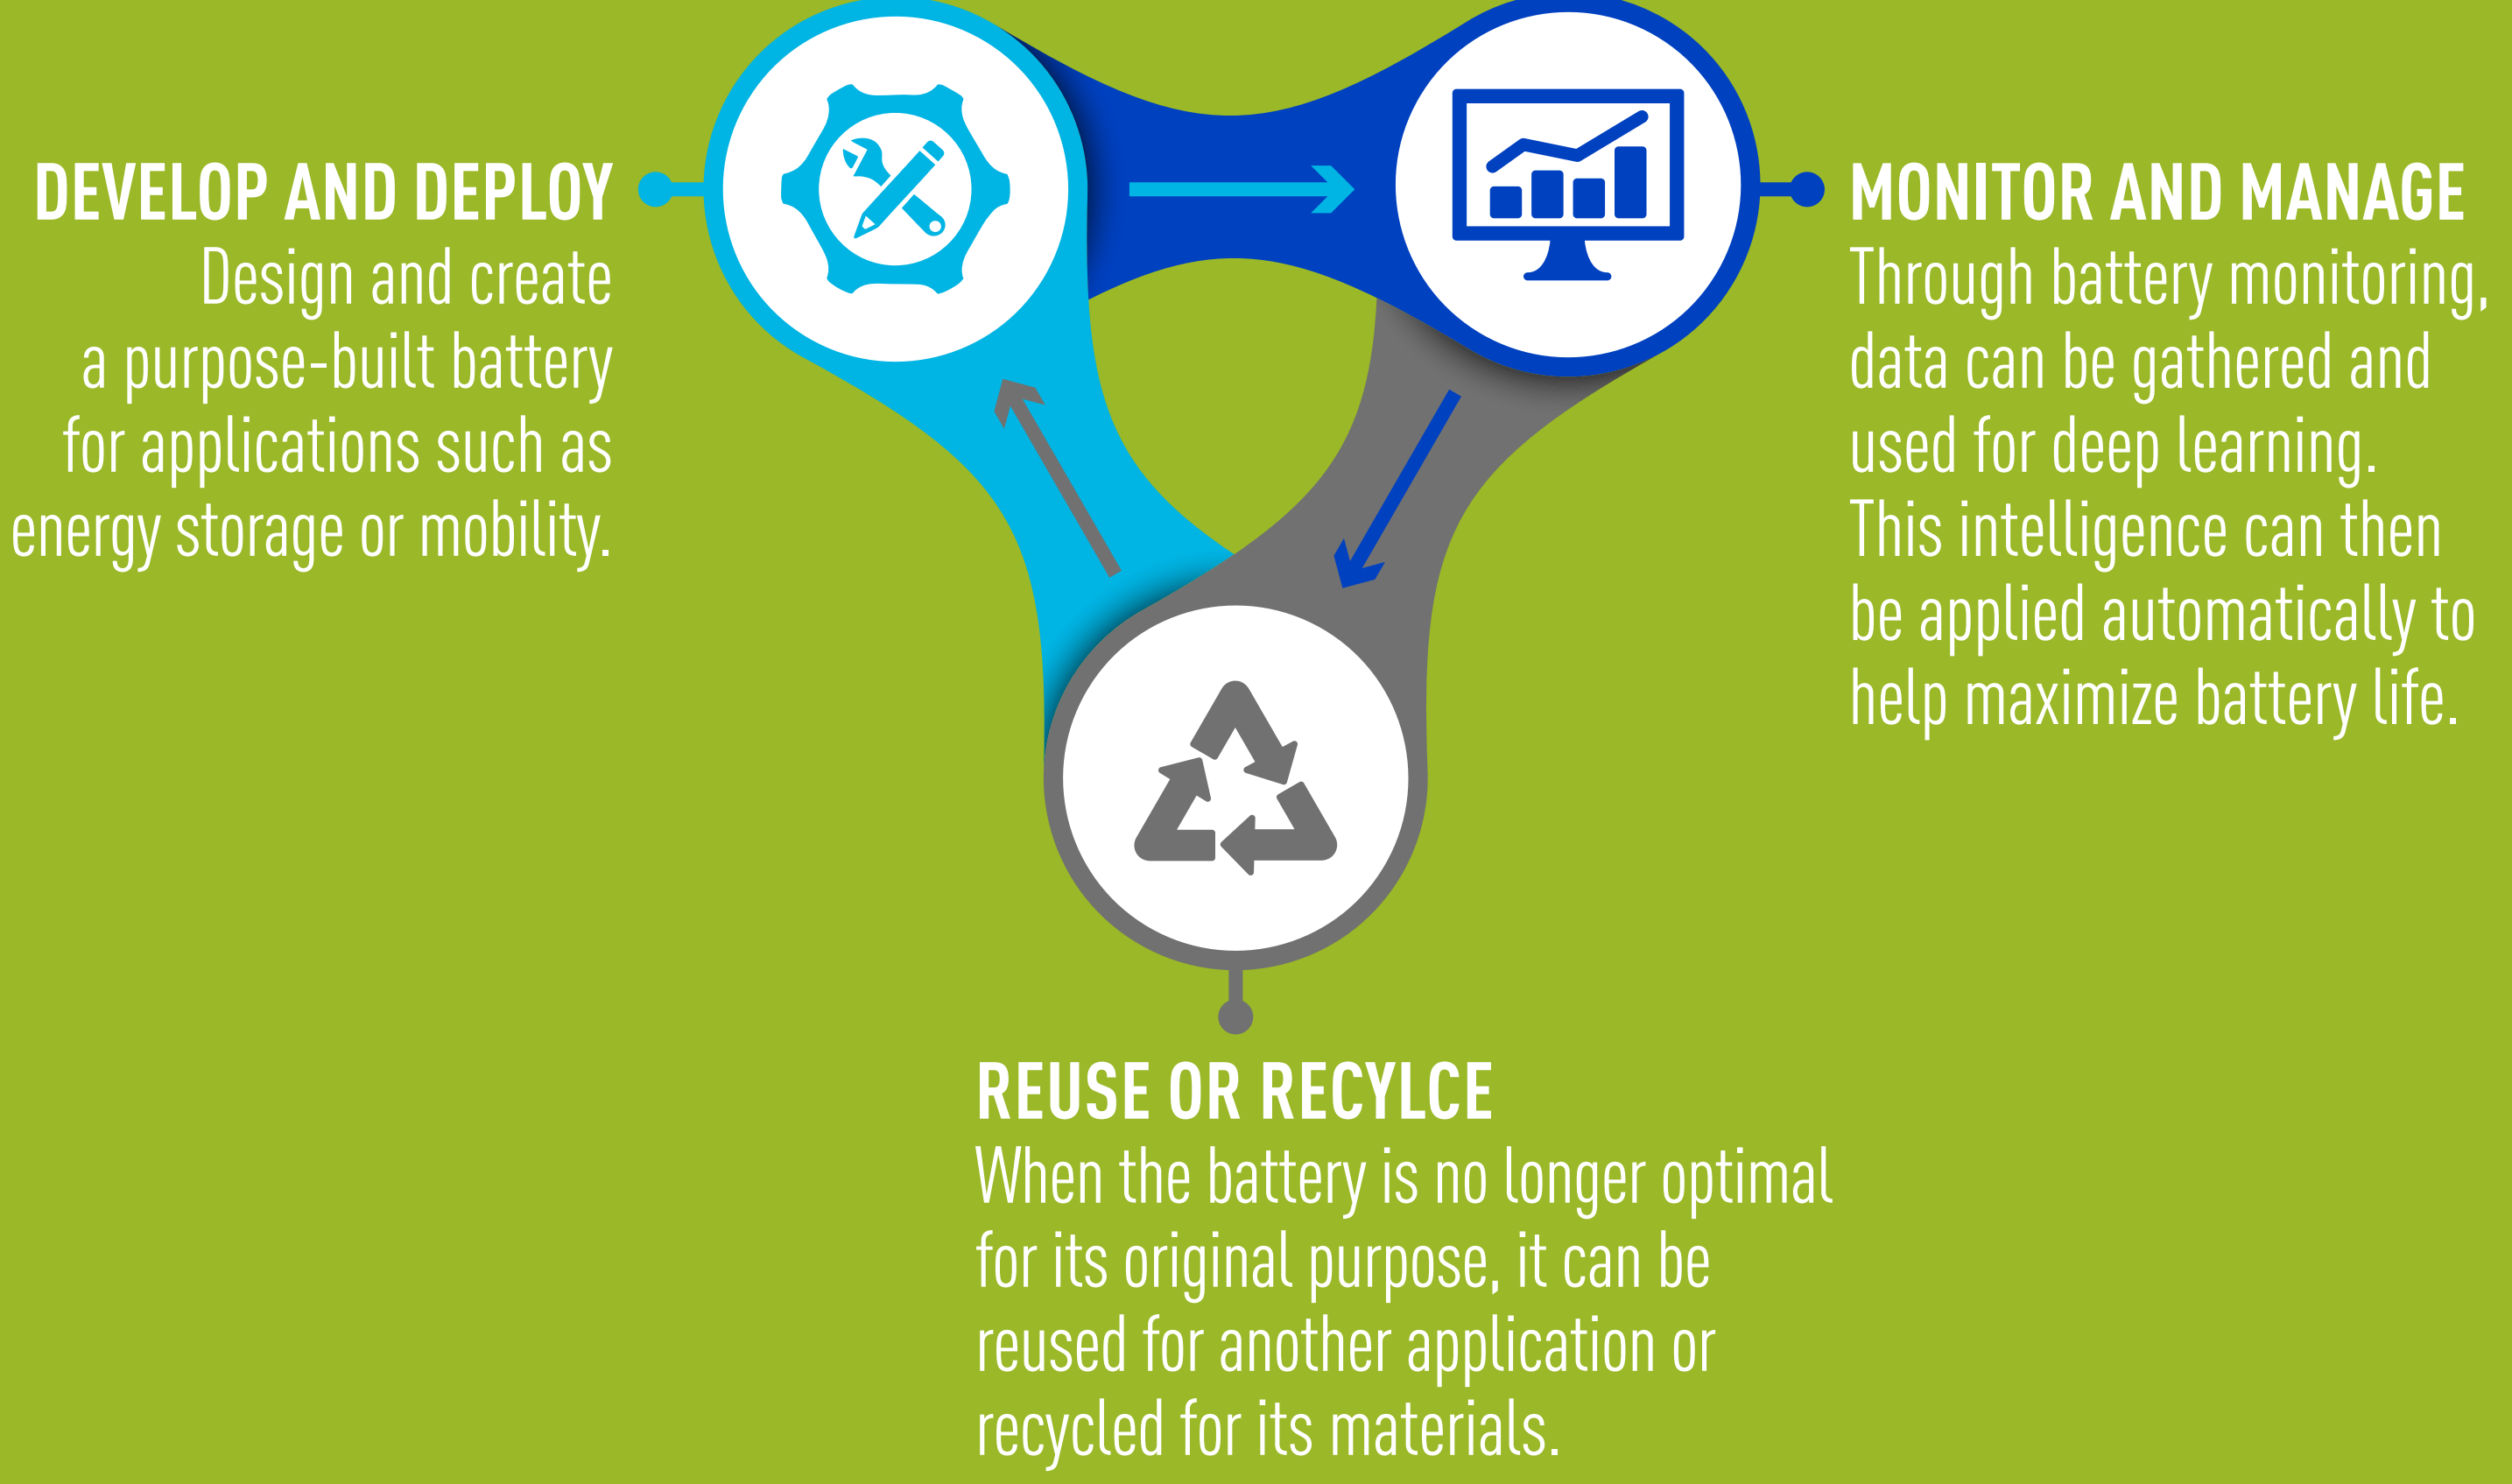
DEVELOP AND DEPLOY
Design and create a purpose-built battery for applications such as energy storage or mobility.

MONITOR AND MANAGE
Through battery monitoring, data can be gathered and used for deep learning. This intelligence can then be applied automatically to help maximize battery life.

REUSE OR RECYLCE
When the battery is no longer optimal for its original purpose, it can be reused for another application or recycled for its materials.